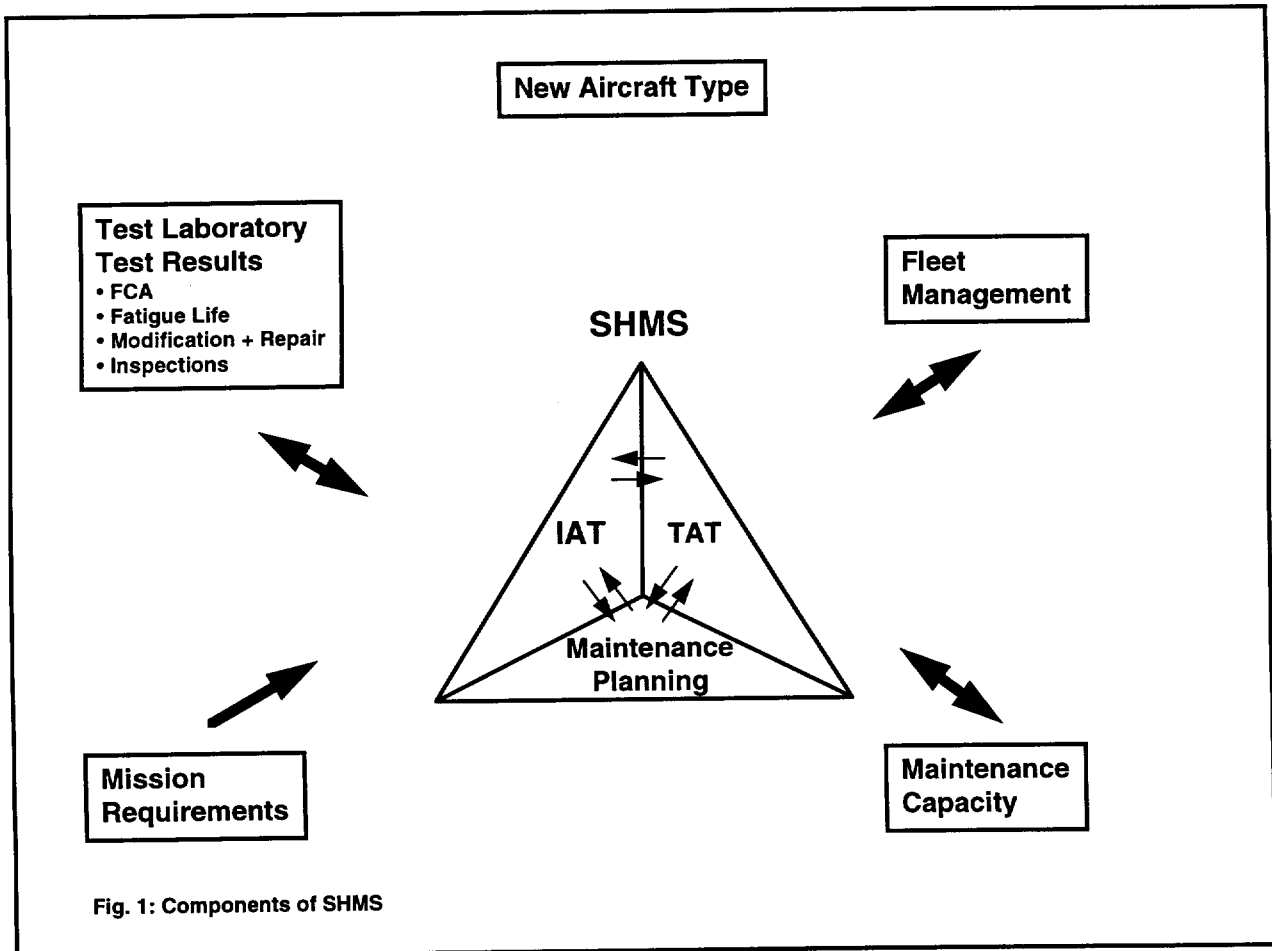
New Aircraft Type

Test Laboratory Test Results
• FCA
• Fatigue Life
• Modification + Repair
• Inspections

Fleet Management

SHMS

IAT

TAT

Maintenance Planning

Mission Requirements

Maintenance Capacity

Fig. 1: Components of SHMS